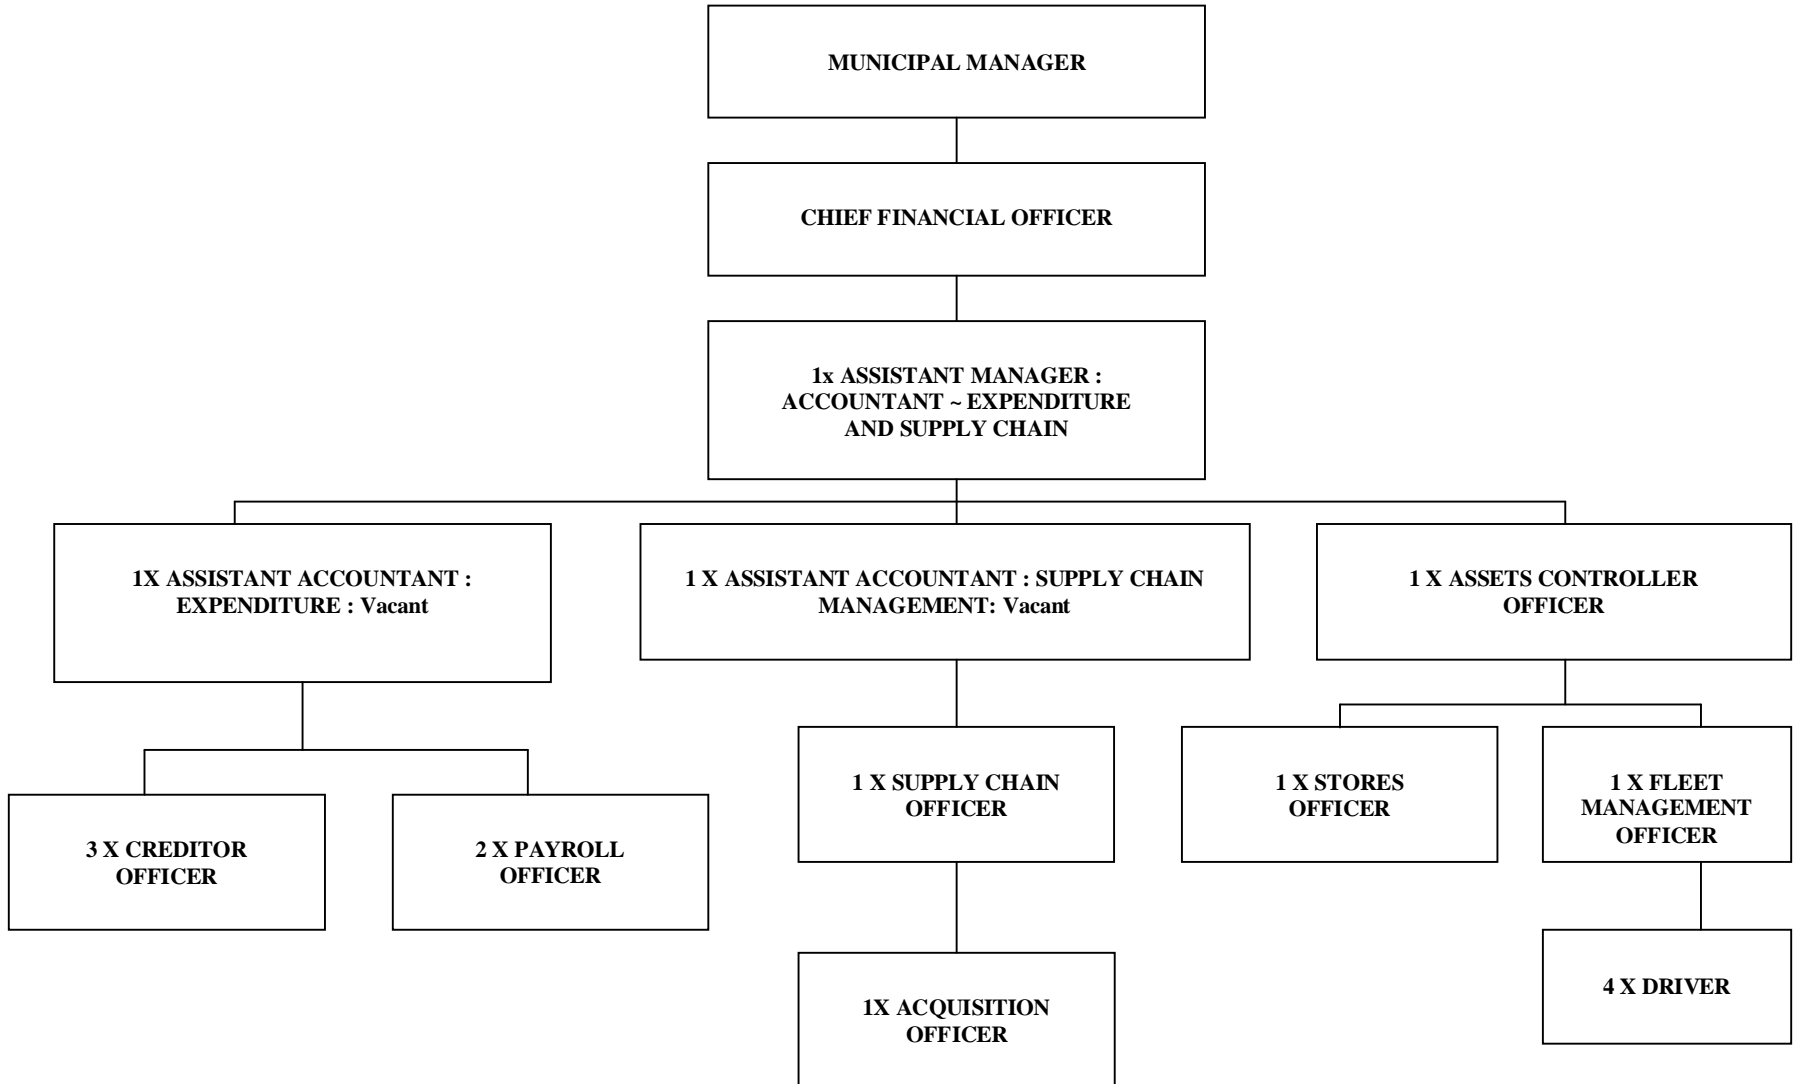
MUNICIPAL MANAGER

CHIEF FINANCIAL OFFICER

1x ASSISTANT MANAGER : ACCOUNTANT ~ EXPENDITURE AND SUPPLY CHAIN

1X ASSISTANT ACCOUNTANT : EXPENDITURE : Vacant

1 X ASSISTANT ACCOUNTANT : SUPPLY CHAIN MANAGEMENT: Vacant

1 X ASSETS CONTROLLER OFFICER

3 X CREDITOR OFFICER

2 X PAYROLL OFFICER

1 X SUPPLY CHAIN OFFICER

1X ACQUISITION OFFICER

1 X STORES OFFICER

1 X FLEET MANAGEMENT OFFICER

4 X DRIVER